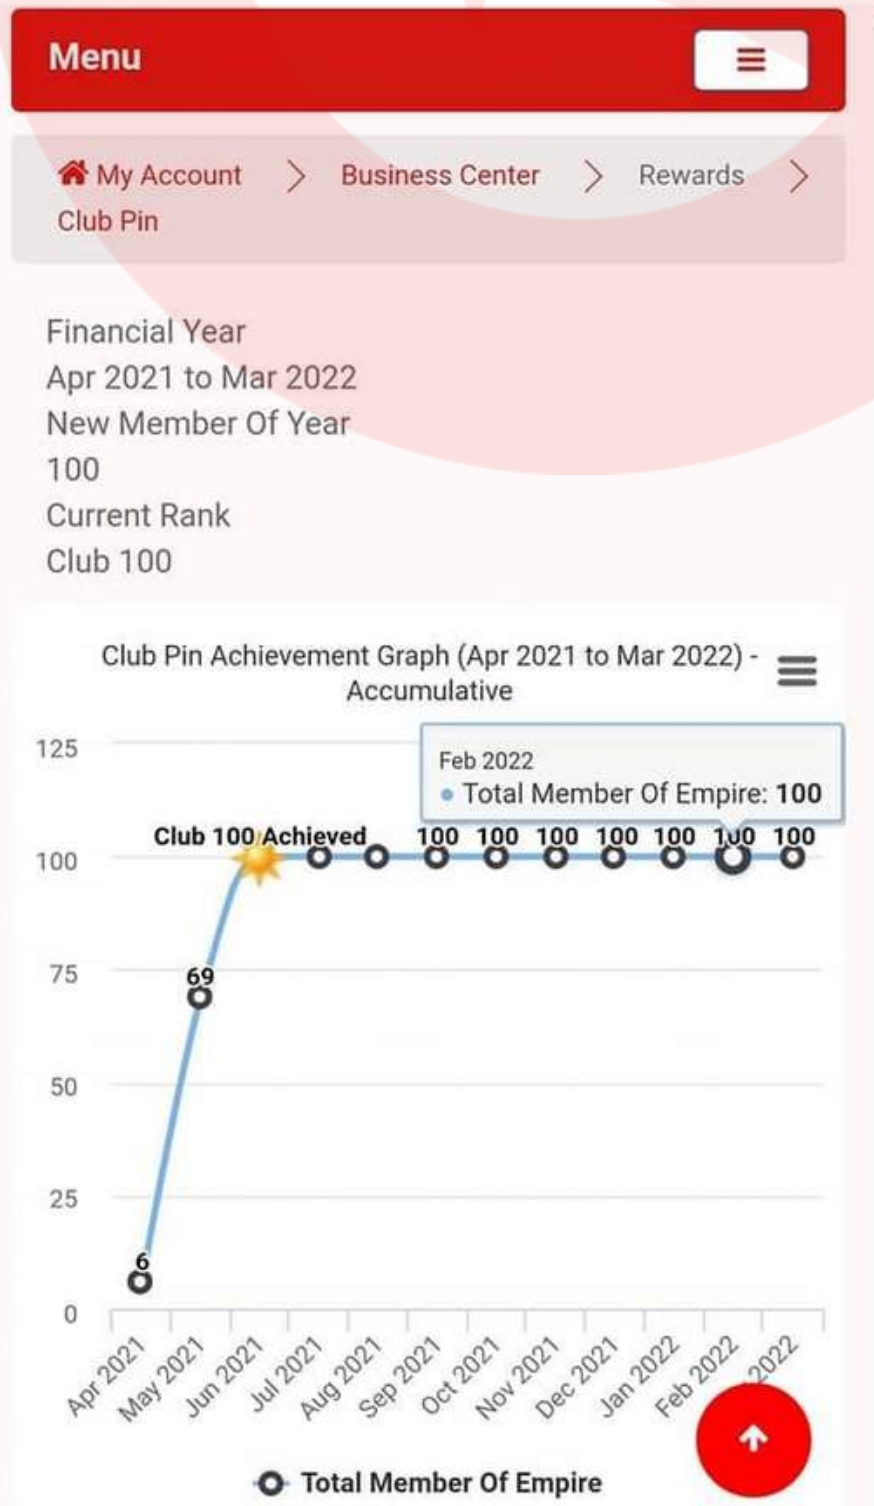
Menu

My Account > Business Center > Rewards > Club Pin

Financial Year
Apr 2021 to Mar 2022
New Member Of Year
100
Current Rank
Club 100

Club Pin Achievement Graph (Apr 2021 to Mar 2022) - Accumulative

Feb 2022
Total Member Of Empire: 100

125
100
75
50
25
0

Club 100 Achieved
6
69
100 100 100 100 100 100 100

Apr 2021 May 2021 Jun 2021 Jul 2021 Aug 2021 Sep 2021 Oct 2021 Nov 2021 Dec 2021 Jan 2022 Feb 2022 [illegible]2022

Total Member Of Empire